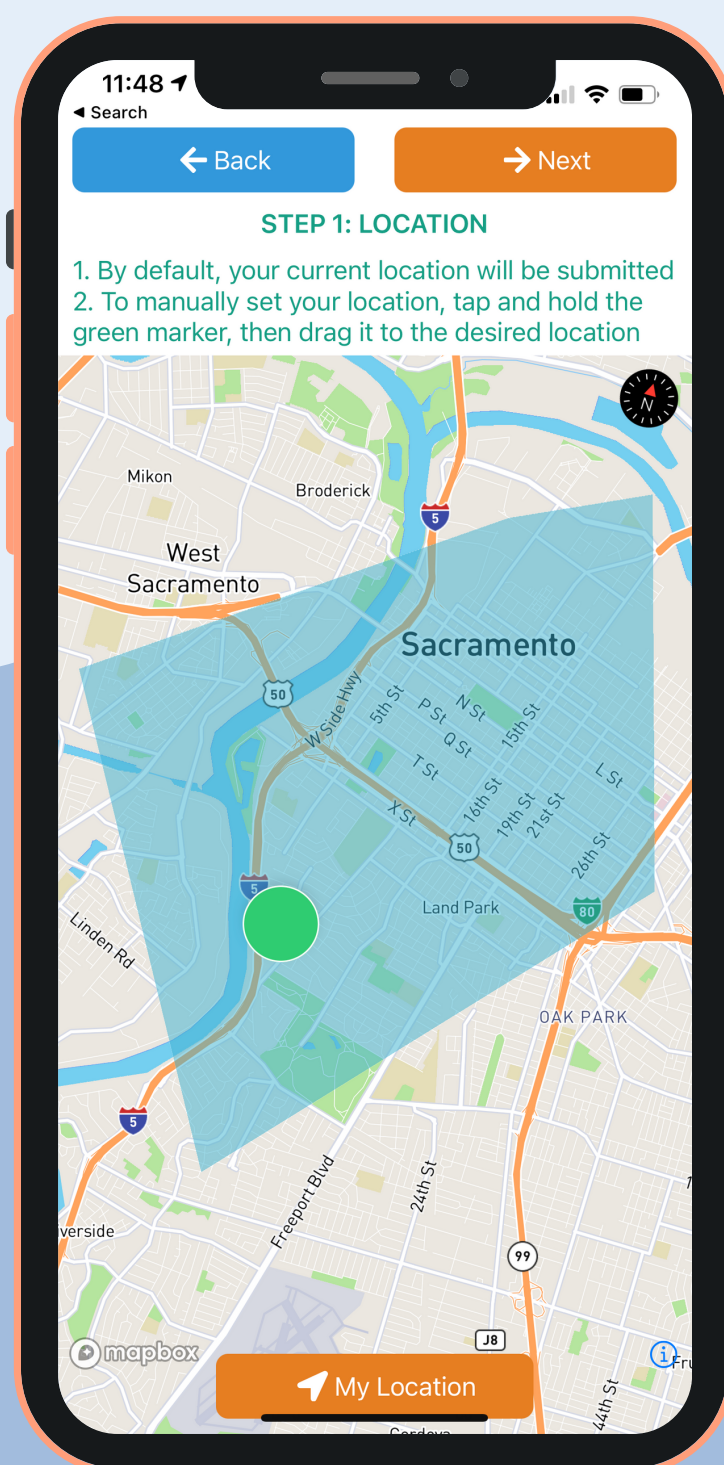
11:48
◂ Search

Back

Next

STEP 1: LOCATION

1. By default, your current location will be submitted
2. To manually set your location, tap and hold the green marker, then drag it to the desired location

N

Mikon

Broderick

5

West Sacramento

Sacramento

50

W Side Hwy

5th St

P St

N St

15th St

Q St

T St

L St

X St

16th St

19th St

21st St

50

26th St

5

Land Park

80

Linden Rd

OAK PARK

5

Freeport Blvd

24th St

verside

99

mapbox

J8

My Location

44th St

Fru

Cordova